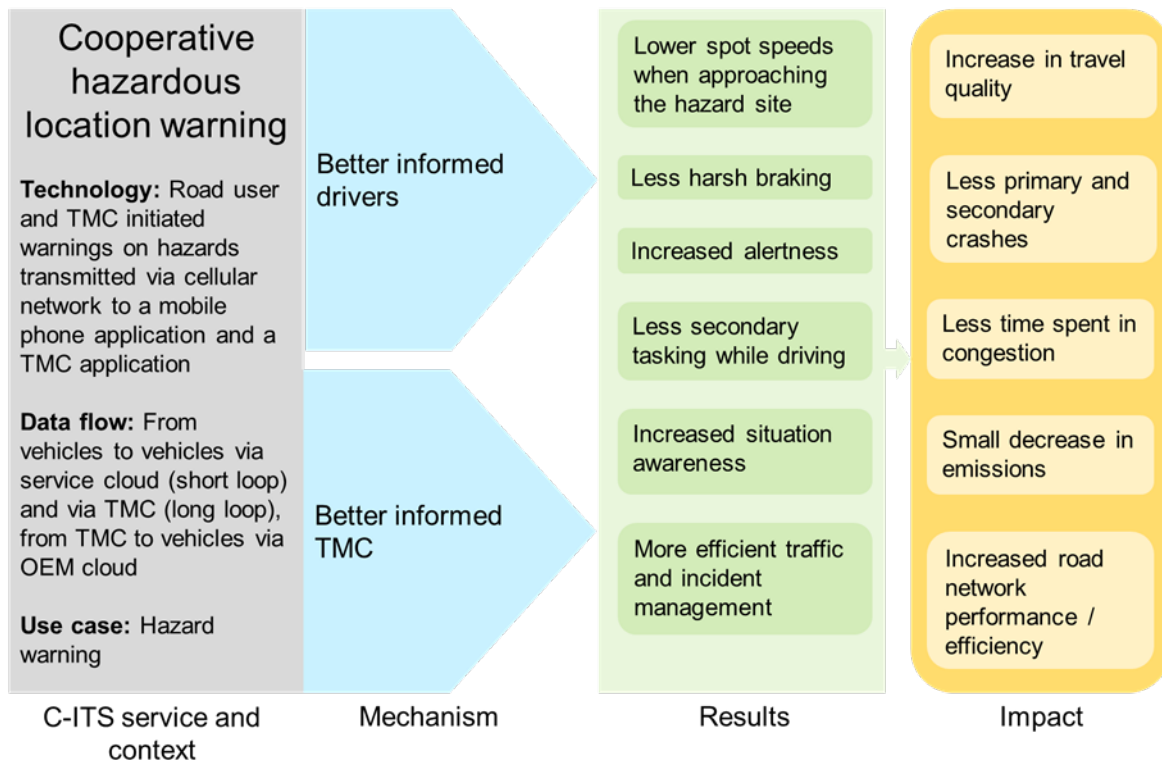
Cooperative hazardous location warning

**Technology:** Road user and TMC initiated warnings on hazards transmitted via cellular network to a mobile phone application and a TMC application

**Data flow:** From vehicles to vehicles via service cloud (short loop) and via TMC (long loop), from TMC to vehicles via OEM cloud

**Use case:** Hazard warning

C-ITS service and context

Better informed drivers

Better informed TMC

Mechanism

Lower spot speeds when approaching the hazard site

Less harsh braking

Increased alertness

Less secondary tasking while driving

Increased situation awareness

More efficient traffic and incident management

Results

Increase in travel quality

Less primary and secondary crashes

Less time spent in congestion

Small decrease in emissions

Increased road network performance / efficiency

Impact